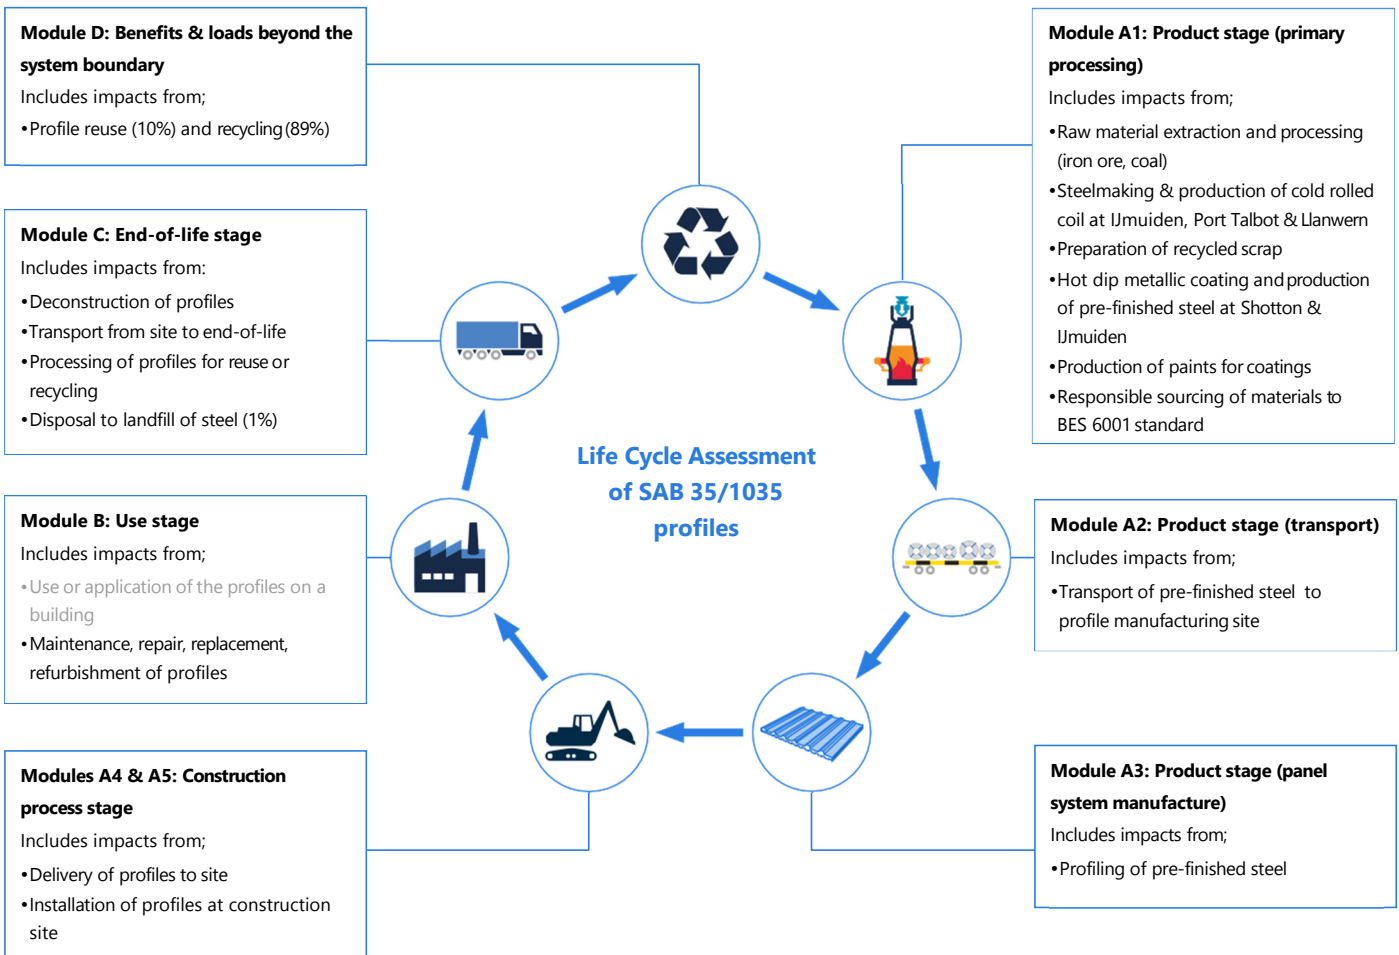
**Module D: Benefits & loads beyond the system boundary**
Includes impacts from;
•Profile reuse (10%) and recycling (89%)

**Module C: End-of-life stage**
Includes impacts from:
•Deconstruction of profiles
•Transport from site to end-of-life
•Processing of profiles for reuse or recycling
•Disposal to landfill of steel (1%)

**Module B: Use stage**
Includes impacts from;
•Use or application of the profiles on a building
•Maintenance, repair, replacement, refurbishment of profiles

**Modules A4 & A5: Construction process stage**
Includes impacts from;
•Delivery of profiles to site
•Installation of profiles at construction site

Life Cycle Assessment of SAB 35/1035 profiles

**Module A1: Product stage (primary processing)**
Includes impacts from;
•Raw material extraction and processing (iron ore, coal)
•Steelmaking & production of cold rolled coil at IJmuiden, Port Talbot & Llanwern
•Preparation of recycled scrap
•Hot dip metallic coating and production of pre-finished steel at Shotton & IJmuiden
•Production of paints for coatings
•Responsible sourcing of materials to BES 6001 standard

**Module A2: Product stage (transport)**
Includes impacts from;
•Transport of pre-finished steel to profile manufacturing site

**Module A3: Product stage (panel system manufacture)**
Includes impacts from;
•Profiling of pre-finished steel